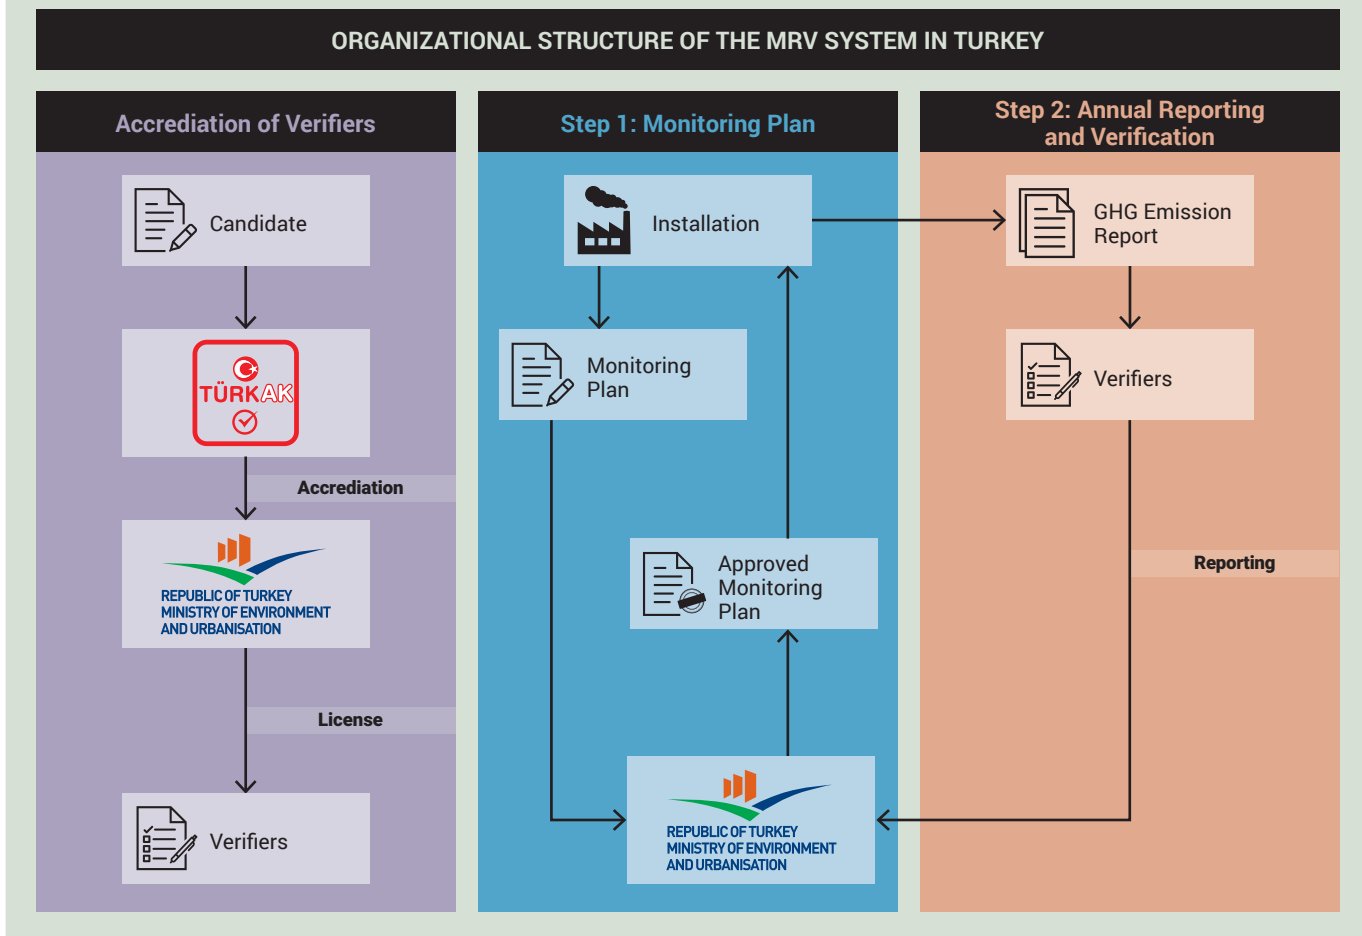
ORGANIZATIONAL STRUCTURE OF THE MRV SYSTEM IN TURKEY

Accrediation of Verifiers

Candidate

TÜRKAK

Accrediation

REPUBLIC OF TURKEY
MINISTRY OF ENVIRONMENT
AND URBANISATION

License

Verifiers

Step 1: Monitoring Plan

Installation

Monitoring Plan

Approved Monitoring Plan

REPUBLIC OF TURKEY
MINISTRY OF ENVIRONMENT
AND URBANISATION

Step 2: Annual Reporting and Verification

GHG Emission Report

Verifiers

Reporting